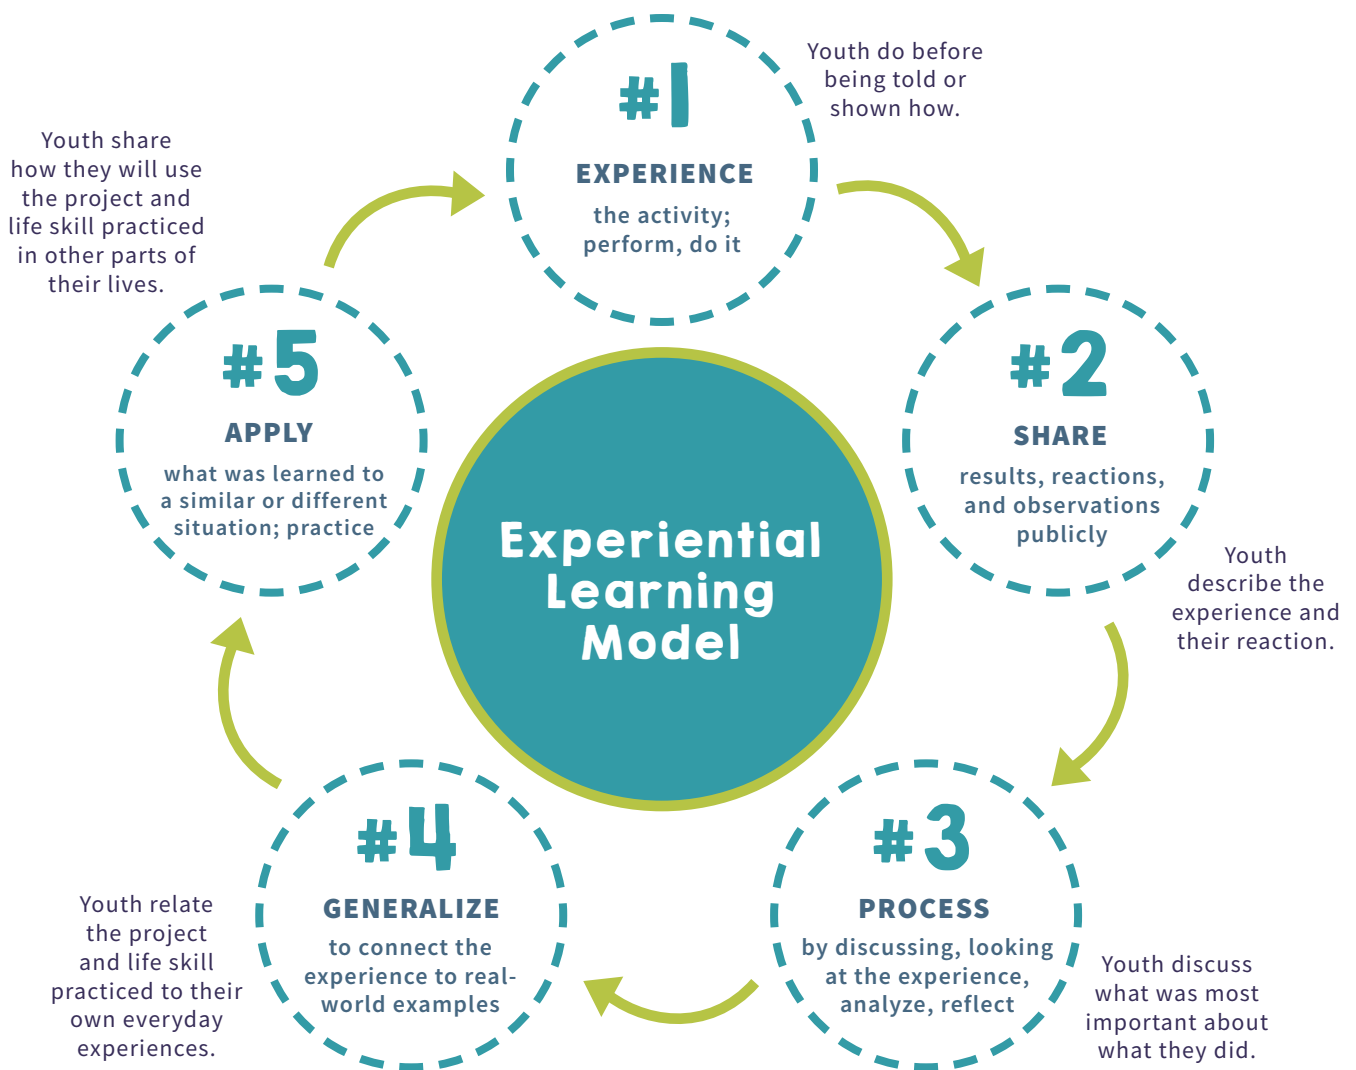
#1
EXPERIENCE
the activity; perform, do it

Youth do before being told or shown how.

#2
SHARE
results, reactions, and observations publicly

Youth describe the experience and their reaction.

#3
PROCESS
by discussing, looking at the experience, analyze, reflect

Youth discuss what was most important about what they did.

#4
GENERALIZE
to connect the experience to real-world examples

Youth relate the project and life skill practiced to their own everyday experiences.

#5
APPLY
what was learned to a similar or different situation; practice

Youth share how they will use the project and life skill practiced in other parts of their lives.

Experiential Learning Model